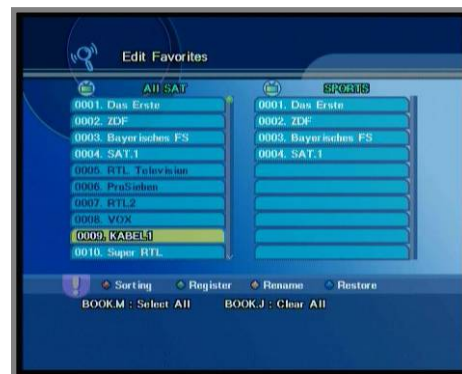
Edit Favorites

All SAT

0001. Das Erste
0002. ZDF
0003. Bayerisches FS
0004. SAT.1
0005. RTL Television
0006. ProSieben
0007. RTL2
0008. VOX
0009. KABEL1
0010. Super RTL

SPORTS

0001. Das Erste
0002. ZDF
0003. Bayerisches FS
0004. SAT.1

Sorting Register Rename Restore
BOOK.M : Select All BOOK.J : Clear All